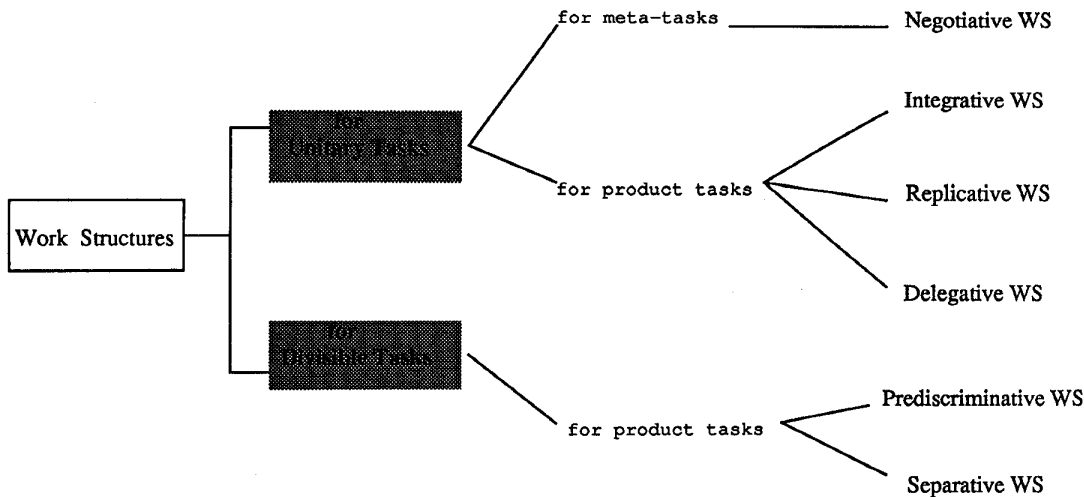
Work Structures

for Unitary Tasks

for meta-tasks

Negotiative WS

for product tasks

Integrative WS

Replicative WS

Delegative WS

for Divisible Tasks

for product tasks

Prediscriminative WS

Separative WS